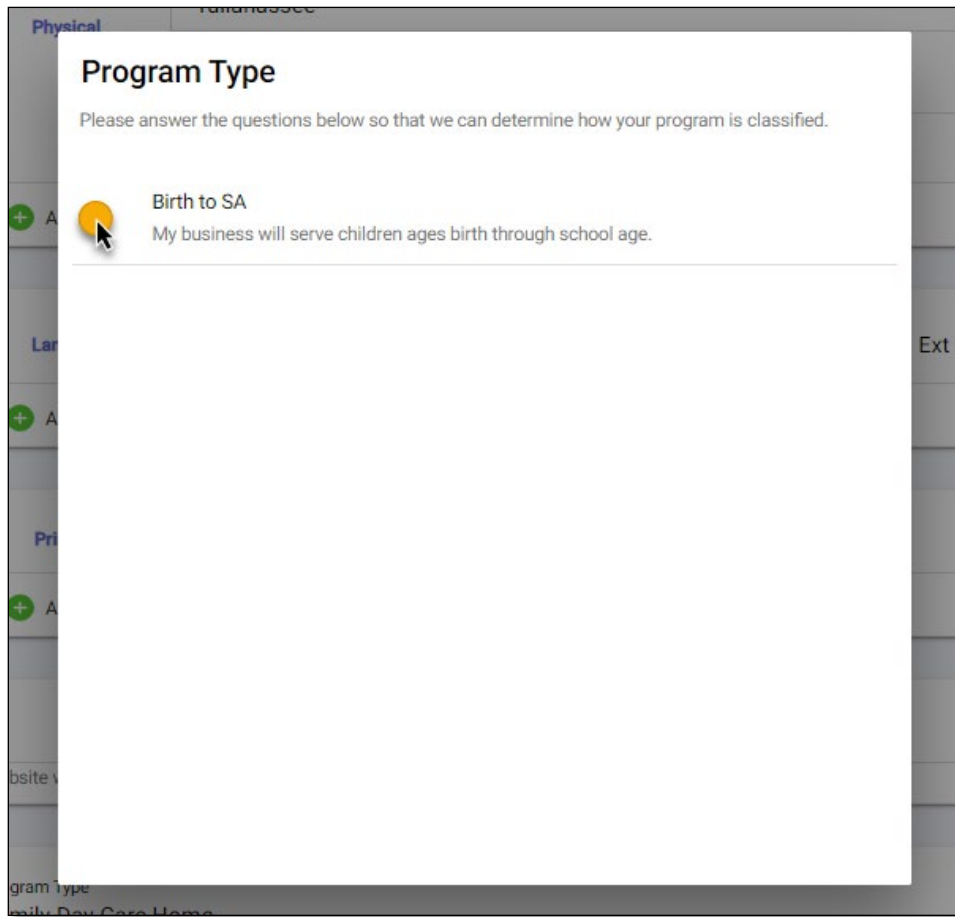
Physical

Tallahassee

Program Type

Please answer the questions below so that we can determine how your program is classified.

Birth to SA

My business will serve children ages birth through school age.

A

Lar

Ext

A

Pri

A

bsite

gram Type

mily Day Care Home